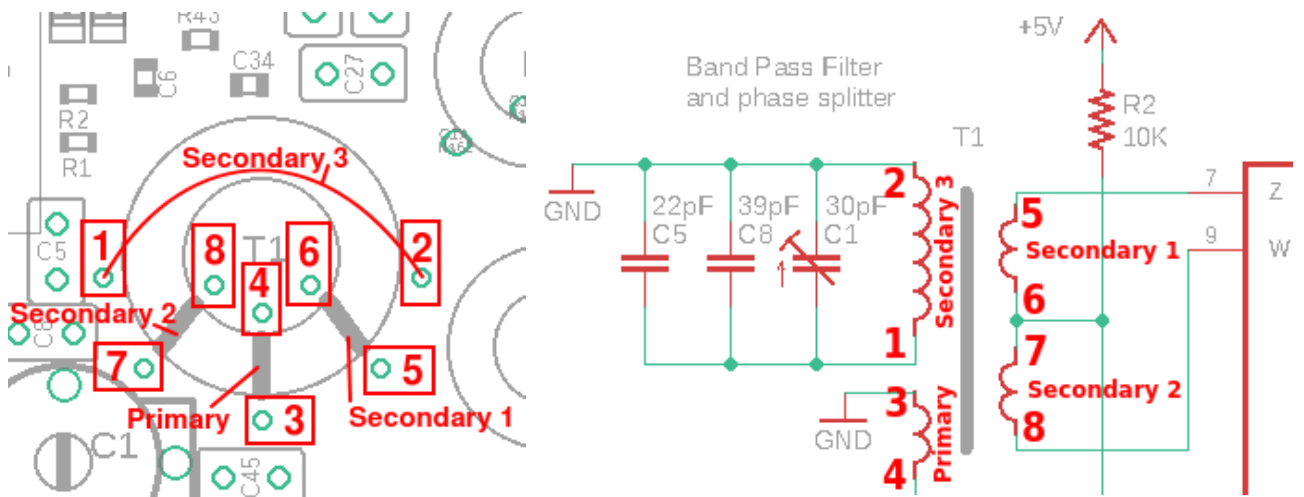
R43
C6
C34
C27
R2
R1
Secondary 3
C5
1
8
T1
6
2
4
Secondary 2
C8
7
5
Primary
3
Secondary 1
C1
C45

Band Pass Filter
and phase splitter

+5V
R2
10K
T1
GND
22pF
C5
39pF
C8
30pF
C1
2
Secondary 3
1
5
Secondary 1
6
7
Secondary 2
8
7
Z
9
W
GND
3
Primary
4